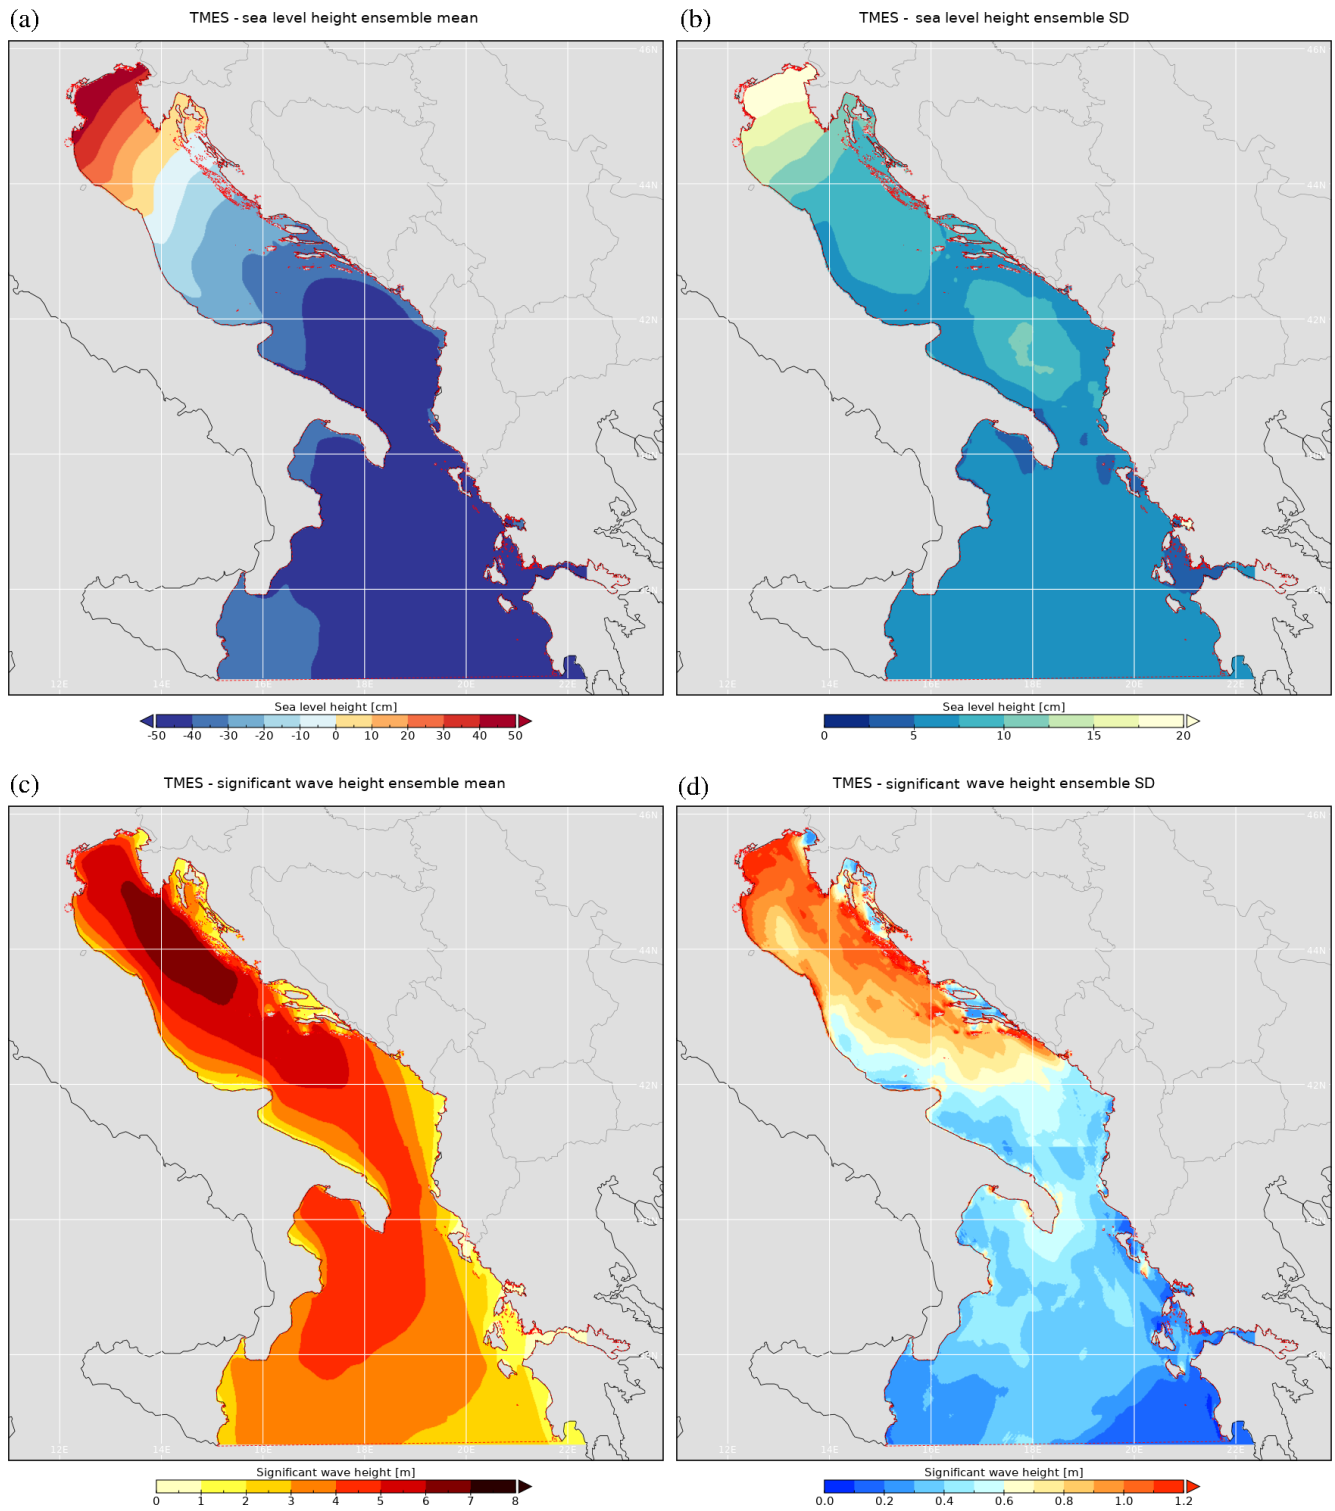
(a) TMES - sea level height ensemble mean

46N
44N
42N
12E 14E 16E 18E 20E 22E

Sea level height [cm]
-50 -40 -30 -20 -10 0 10 20 30 40 50

(b) TMES - sea level height ensemble SD

46N
44N
42N
12E 14E 16E 18E 20E 22E

Sea level height [cm]
0 5 10 15 20

(c) TMES - significant wave height ensemble mean

46N
44N
42N
12E 14E 16E 18E 20E 22E

Significant wave height [m]
0 1 2 3 4 5 6 7 8

(d) TMES - significant wave height ensemble SD

46N
44N
42N
12E 14E 16E 18E 20E 22E

Significant wave height [m]
0.0 0.2 0.4 0.6 0.8 1.0 1.2